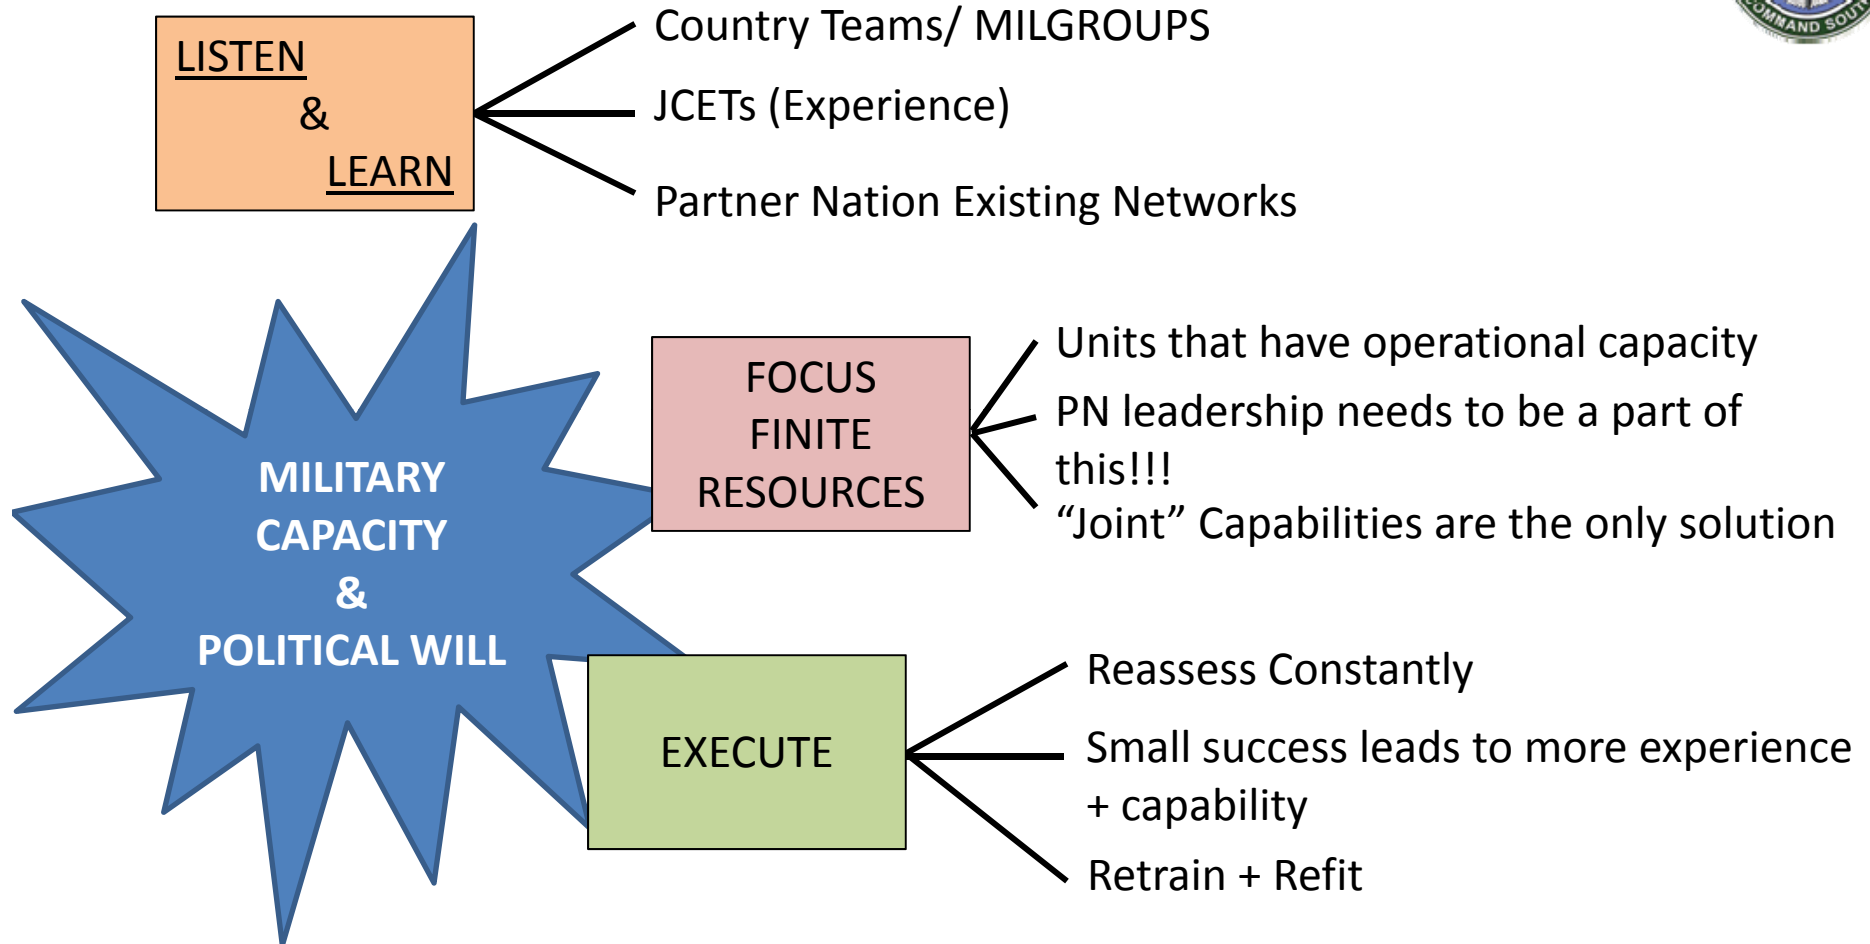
LISTEN
&
LEARN

Country Teams/ MILGROUPS

JCETs (Experience)

Partner Nation Existing Networks

MILITARY
CAPACITY
&
POLITICAL WILL

FOCUS
FINITE
RESOURCES

Units that have operational capacity

PN leadership needs to be a part of this!!!

"Joint" Capabilities are the only solution

EXECUTE

Reassess Constantly

Small success leads to more experience + capability

Retrain + Refit

COMMAND SOU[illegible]